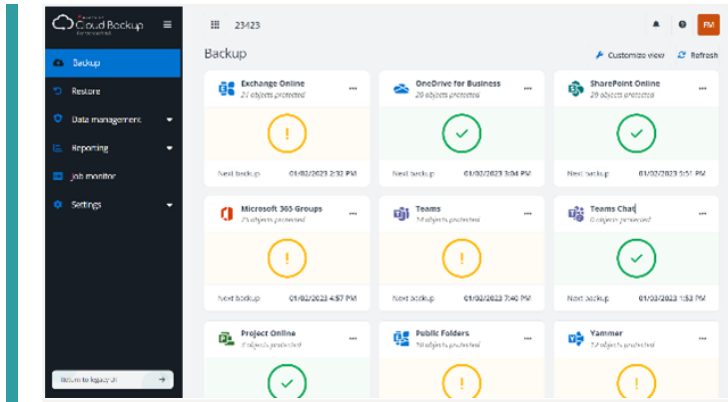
Cloud Backup

Backup

Restore

Data management

Reporting

Job monitor

Settings

Return to legacy UI

23423

FM

Backup

Customize view

Refresh

Exchange Online
21 objects protected

!

Next backup 01/02/2023 2:32 PM

OneDrive for Business
29 objects protected

Next backup 01/02/2023 3:04 PM

SharePoint Online
29 objects protected

Next backup 01/02/2023 5:51 PM

Microsoft 365 Groups
25 objects protected

!

Next backup 01/02/2023 4:57 PM

Teams
14 objects protected

!

Next backup 01/02/2023 7:40 PM

Teams Chat
6 objects protected

Next backup 01/02/2023 1:53 PM

Project Online
3 objects protected

Public Folders
78 objects protected

!

Yammer
12 objects protected

!